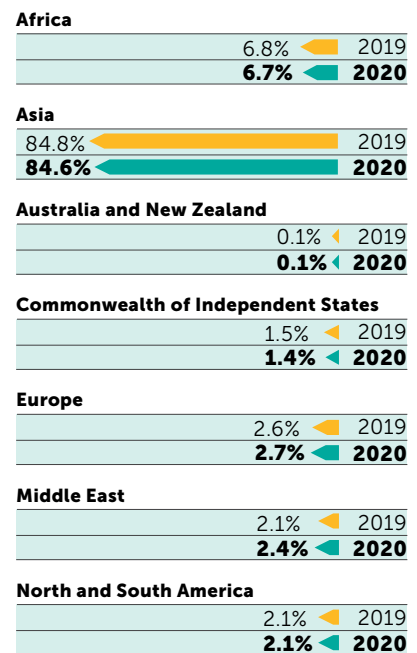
**Africa**

| | |
|---|---|
| 6.8% | 2019 |
| **6.7%** | **2020** |

**Asia**

| | |
|---|---|
| 84.8% | 2019 |
| **84.6%** | **2020** |

**Australia and New Zealand**

| | |
|---|---|
| 0.1% | 2019 |
| **0.1%** | **2020** |

**Commonwealth of Independent States**

| | |
|---|---|
| 1.5% | 2019 |
| **1.4%** | **2020** |

**Europe**

| | |
|---|---|
| 2.6% | 2019 |
| **2.7%** | **2020** |

**Middle East**

| | |
|---|---|
| 2.1% | 2019 |
| **2.4%** | **2020** |

**North and South America**

| | |
|---|---|
| 2.1% | 2019 |
| **2.1%** | **2020** |